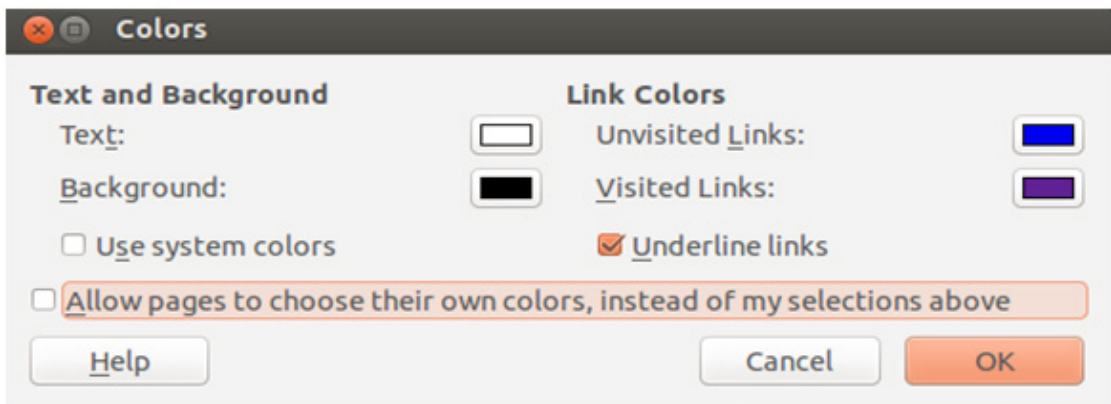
Colors

Text and Background

Text:

Background:

Use system colors

Link Colors

Unvisited Links:

Visited Links:

Underline links

Allow pages to choose their own colors, instead of my selections above

Help

Cancel

OK